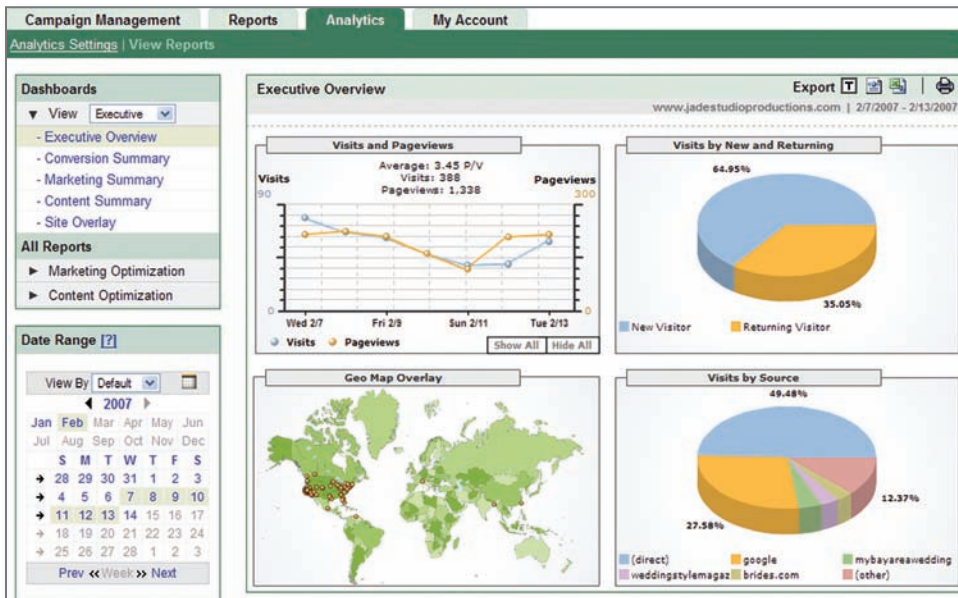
Campaign Management | Reports | Analytics | My Account

Analytics Settings | View Reports

Dashboards

▼ View Executive

- Executive Overview
- Conversion Summary
- Marketing Summary
- Content Summary
- Site Overlay

All Reports

► Marketing Optimization

► Content Optimization

Date Range [?]

View By Default

◄ 2007 ►

Jan Feb Mar Apr May Jun
Jul Aug Sep Oct Nov Dec

| | S | M | T | W | T | F | S |
|---|---|---|---|---|---|---|---|
| → | 28 | 29 | 30 | 31 | 1 | 2 | 3 |
| → | 4 | 5 | 6 | 7 | 8 | 9 | 10 |
| → | 11 | 12 | 13 | 14 | 15 | 16 | 17 |
| → | 18 | 19 | 20 | 21 | 22 | 23 | 24 |
| → | 25 | 26 | 27 | 28 | 1 | 2 | 3 |

Prev « Week » Next

Executive Overview

Export

www.jadestudioproductions.com | 2/7/2007 - 2/13/2007

Visits and Pageviews

Average: 3.45 P/V
Visits: 388
Pageviews: 1,338

Visits 90

Pageviews 300

0

0

Wed 2/7 Fri 2/9 Sun 2/11 Tue 2/13

Visits Pageviews

Show All | Hide All

Visits by New and Returning

64.95%

35.05%

New Visitor Returning Visitor

Geo Map Overlay

Visits by Source

49.48%

12.37%

27.58%

(direct) google mybayareawedding
weddingstylemagaz brides.com (other)